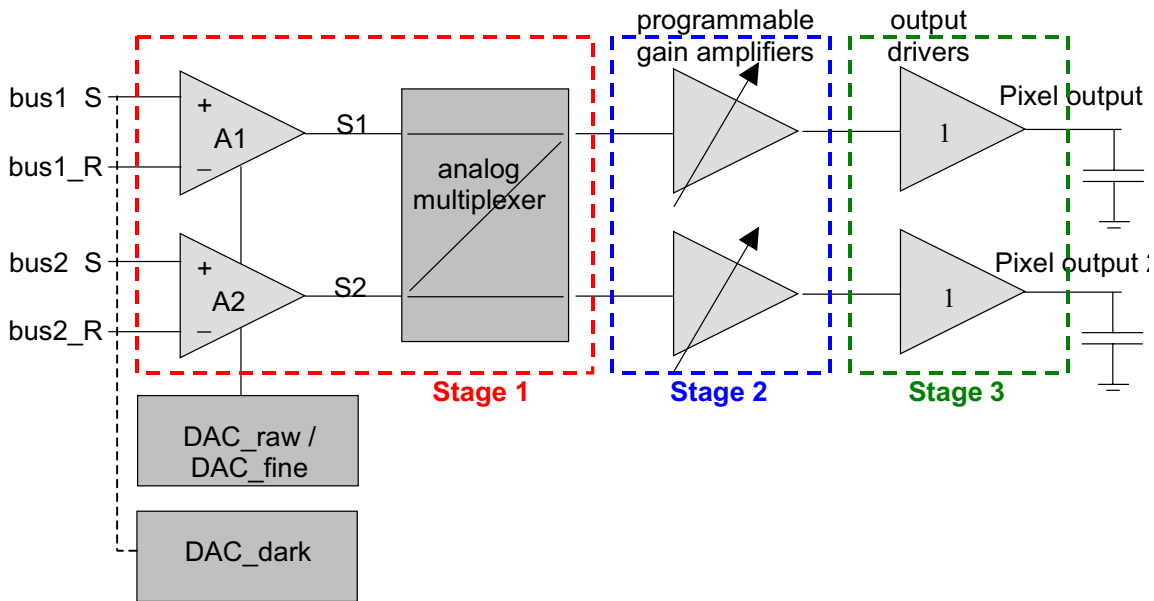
programmable gain amplifiers

output drivers

bus1 S

bus1_R

bus2 S

bus2_R

+

A1

–

+

A2

–

S1

S2

analog multiplexer

1

1

Pixel output

Pixel output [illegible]

Stage 1

Stage 2

Stage 3

DAC_raw / DAC_fine

DAC_dark